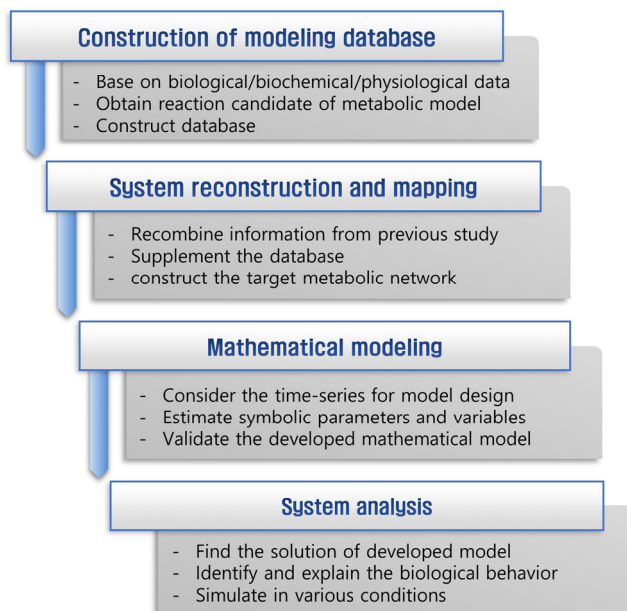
Construction of modeling database

- Base on biological/biochemical/physiological data
- Obtain reaction candidate of metabolic model
- Construct database

System reconstruction and mapping

- Recombine information from previous study
- Supplement the database
- construct the target metabolic network

Mathematical modeling

- Consider the time-series for model design
- Estimate symbolic parameters and variables
- Validate the developed mathematical model

System analysis

- Find the solution of developed model
- Identify and explain the biological behavior
- Simulate in various conditions